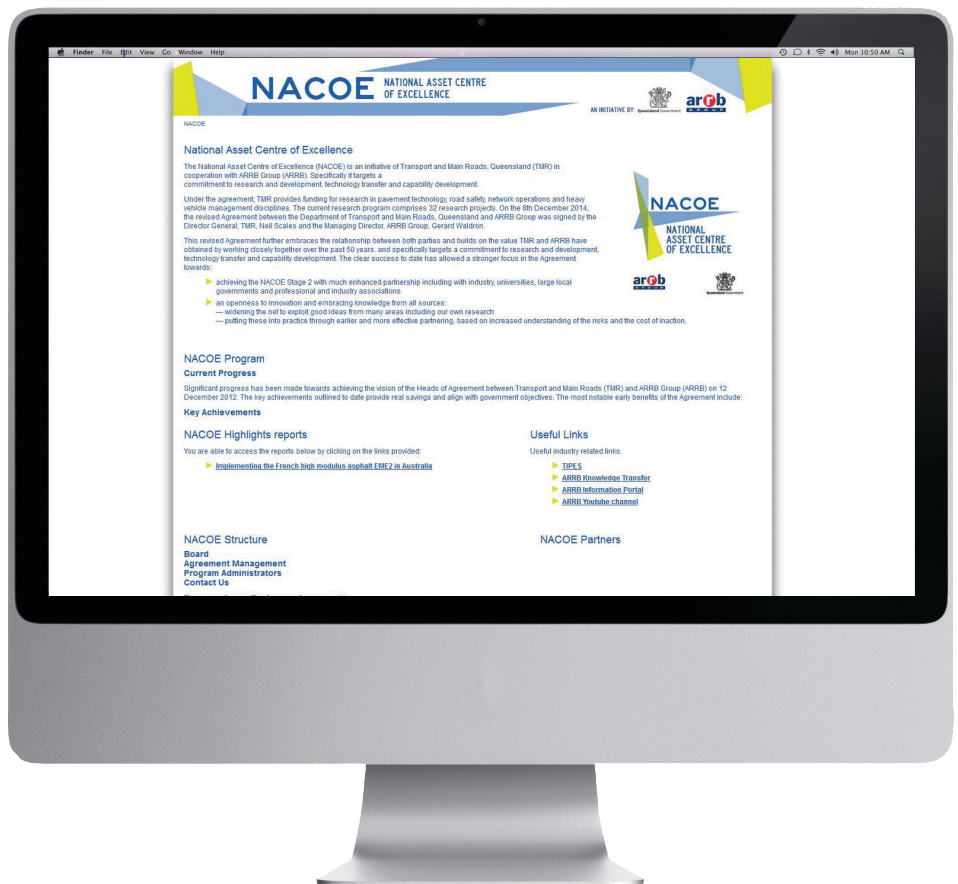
Finder File Edit View Go Window Help

Mon 10:50 AM

NACOE NATIONAL ASSET CENTRE OF EXCELLENCE

AN INITIATIVE BY: Queensland Government arrb GROUP

NACOE

National Asset Centre of Excellence

The National Asset Centre of Excellence (NACOE) is an initiative of Transport and Main Roads, Queensland (TMR) in cooperation with ARRB Group (ARRB). Specifically it targets a commitment to research and development, technology transfer and capability development.

Under the agreement, TMR provides funding for research in pavement technology, road safety, network operations and heavy vehicle management disciplines. The current research program comprises 32 research projects. On the 8th December 2014, the revised Agreement between the Department of Transport and Main Roads, Queensland and ARRB Group was signed by the Director General, TMR, Neil Scales and the Managing Director, ARRB Group, Gerard Waldron.

This revised Agreement further embraces the relationship between both parties and builds on the value TMR and ARRB have obtained by working closely together over the past 50 years, and specifically targets a commitment to research and development, technology transfer and capability development. The clear success to date has allowed a stronger focus in the Agreement towards:

achieving the NACOE Stage 2 with much enhanced partnership including with industry, universities, large local governments and professional and industry associations

an openness to innovation and embracing knowledge from all sources:
— widening the net to exploit good ideas from many areas including our own research
— putting these into practice through earlier and more effective partnering, based on increased understanding of the risks and the cost of inaction.

NACOE NATIONAL ASSET CENTRE OF EXCELLENCE

arrb Queensland Government

NACOE Program

Current Progress

Significant progress has been made towards achieving the vision of the Heads of Agreement between Transport and Main Roads (TMR) and ARRB Group (ARRB) on 12 December 2012. The key achievements outlined to date provide real savings and align with government objectives. The most notable early benefits of the Agreement include:

Key Achievements

NACOE Highlights reports

You are able to access the reports below by clicking on the links provided:

Implementing the French high modulus asphalt EME2 in Australia

Useful Links

Useful industry related links.

TIPES
ARRB Knowledge Transfer
ARRB Information Portal
ARRB Youtube channel

NACOE Structure

Board
Agreement Management
Program Administrators
Contact Us

NACOE Partners